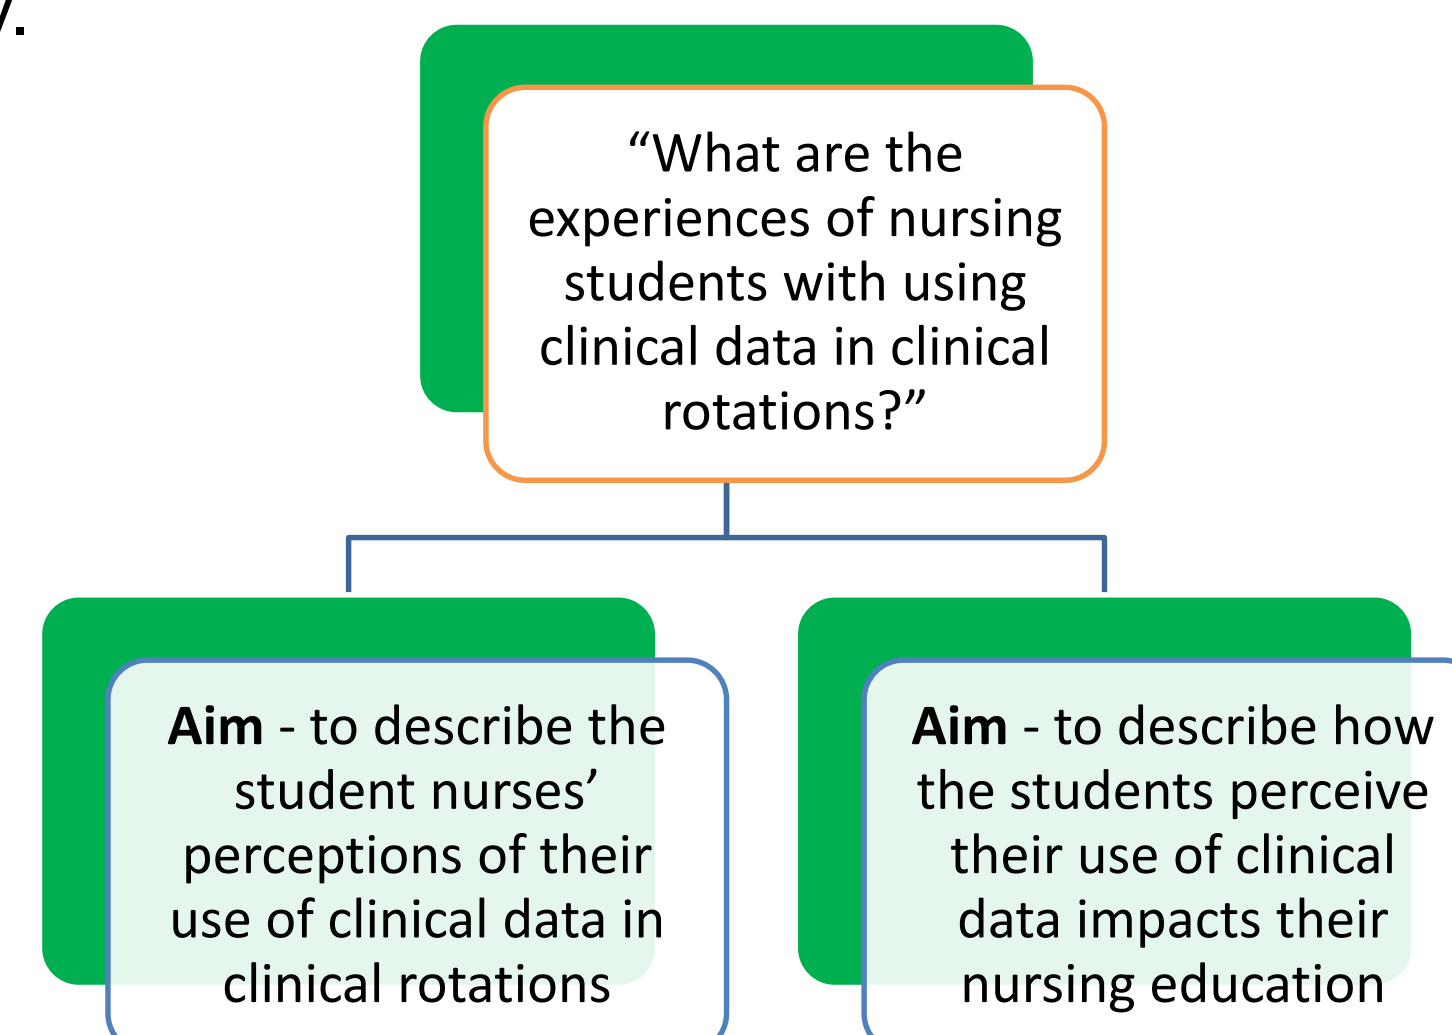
“What are the experiences of nursing students with using clinical data in clinical rotations?”

**Aim** - to describe the student nurses’ perceptions of their use of clinical data in clinical rotations

**Aim** - to describe how the students perceive their use of clinical data impacts their nursing education